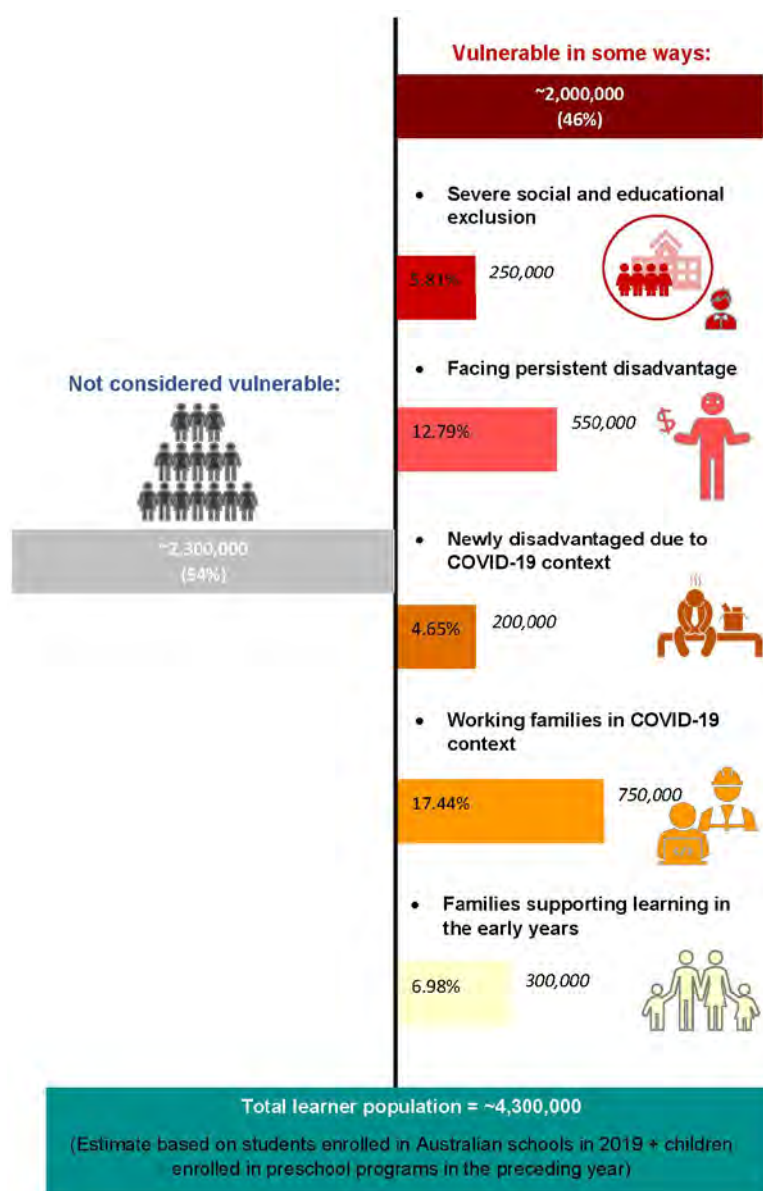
Vulnerable in some ways:

~2,000,000
(46%)

• Severe social and educational exclusion

5.81% 250,000

• Facing persistent disadvantage

12.79% 550,000

• Newly disadvantaged due to COVID-19 context

4.65% 200,000

• Working families in COVID-19 context

17.44% 750,000

• Families supporting learning in the early years

6.98% 300,000

Not considered vulnerable:

~2,300,000
(54%)

Total learner population = ~4,300,000

(Estimate based on students enrolled in Australian schools in 2019 + children enrolled in preschool programs in the preceding year)